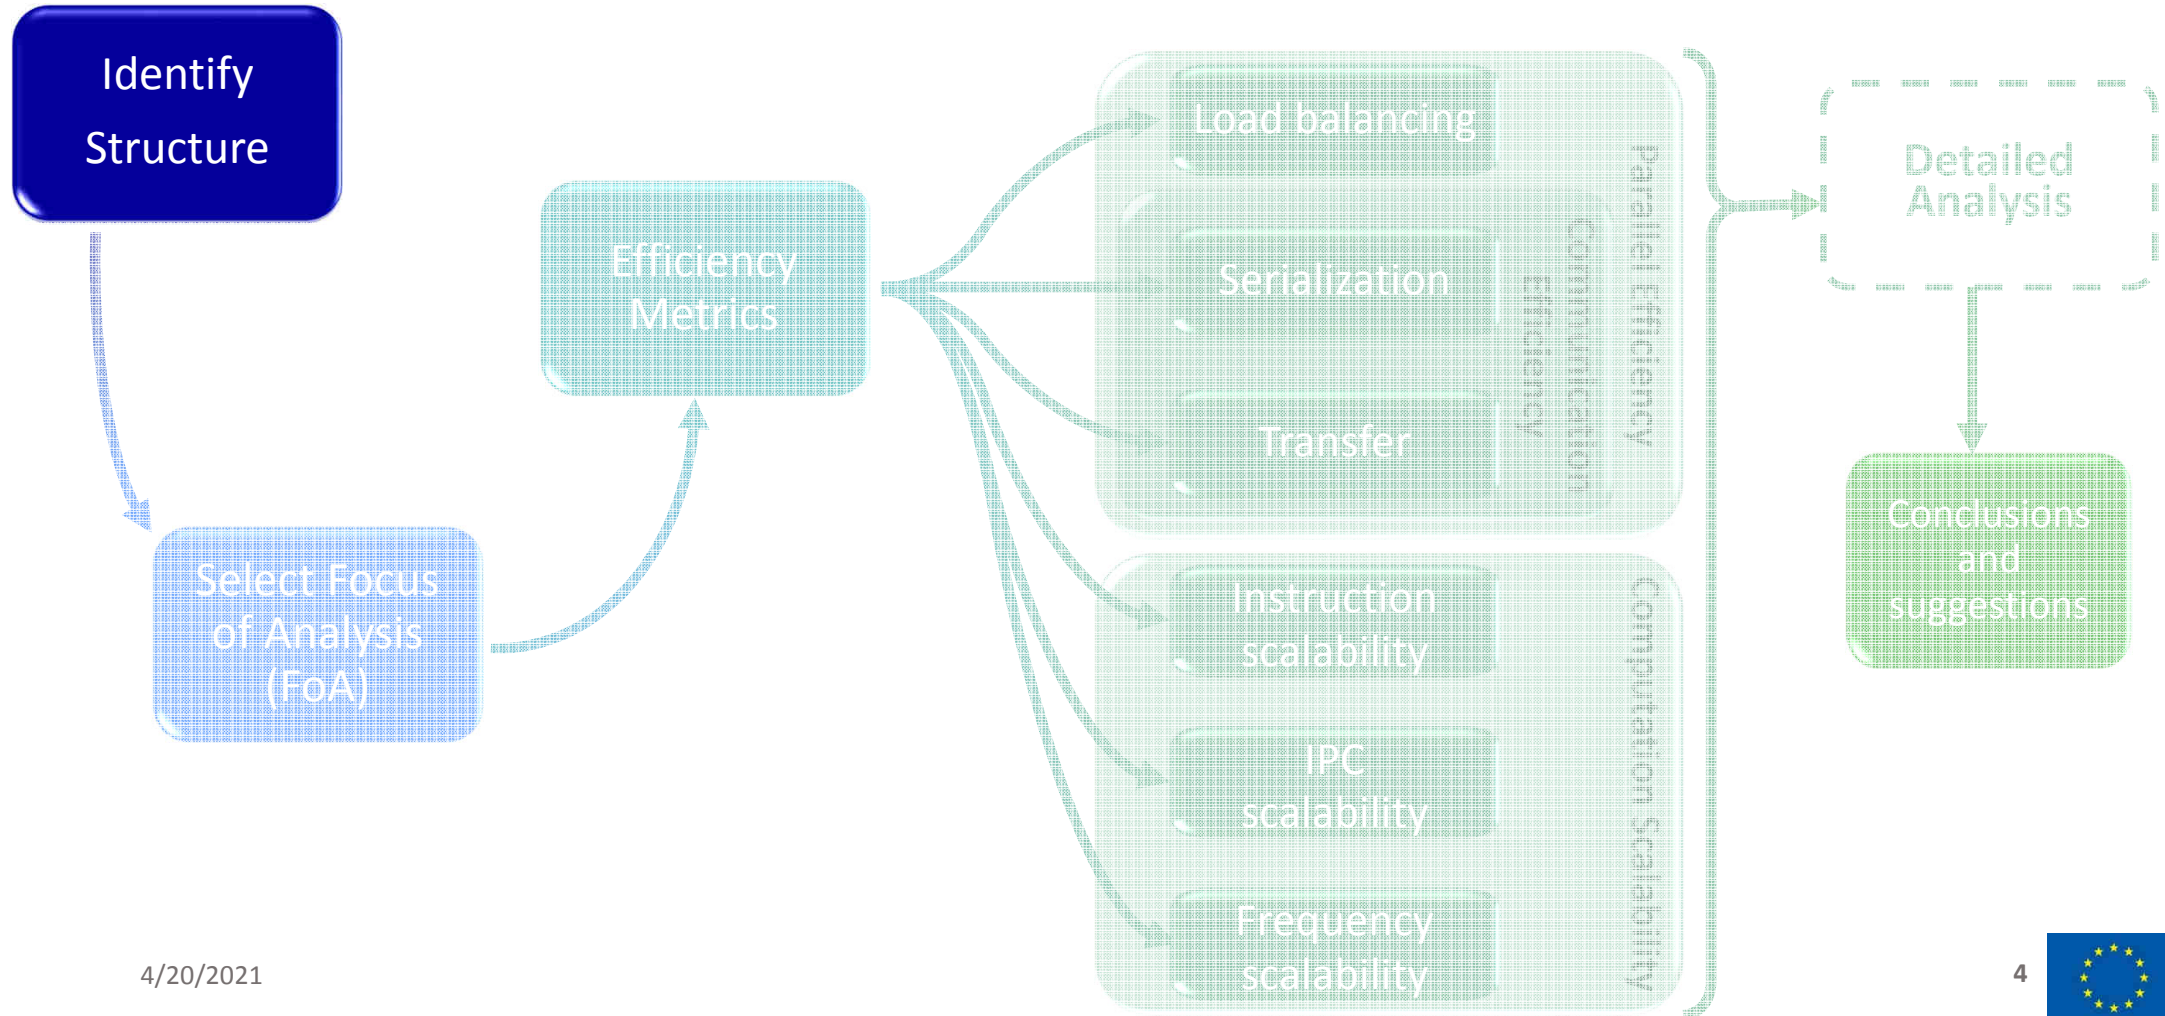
Identify Structure

Select Focus of Analysis (FoA)

Efficiency Metrics

Load balancing

Serialization

Transfer

Communication efficiency

Parallel Efficiency

Instruction scalability

IPC scalability

Frequency scalability

Computation Scalability

Detailed Analysis

Conclusions and suggestions

4/20/2021

4